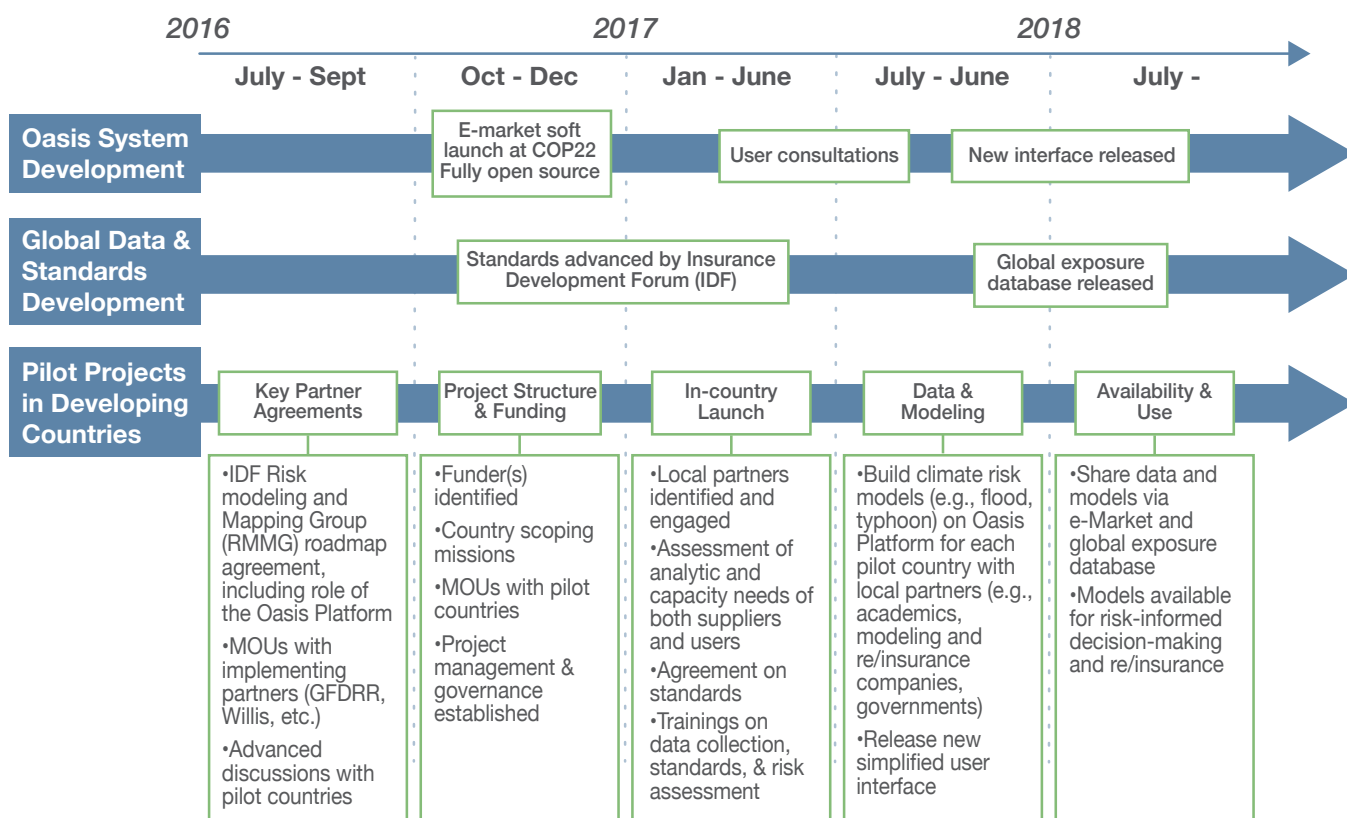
2016 2017 2018

July - Sept | Oct - Dec | Jan - June | July - June | July -

Oasis System Development

E-market soft launch at COP22 Fully open source

User consultations

New interface released

Global Data & Standards Development

Standards advanced by Insurance Development Forum (IDF)

Global exposure database released

Pilot Projects in Developing Countries

Key Partner Agreements

•IDF Risk modeling and Mapping Group (RMMG) roadmap agreement, including role of the Oasis Platform

•MOUs with implementing partners (GFDRR, Willis, etc.)

•Advanced discussions with pilot countries

Project Structure & Funding

•Funder(s) identified

•Country scoping missions

•MOUs with pilot countries

•Project management & governance established

In-country Launch

•Local partners identified and engaged

•Assessment of analytic and capacity needs of both suppliers and users

•Agreement on standards

•Trainings on data collection, standards, & risk assessment

Data & Modeling

•Build climate risk models (e.g., flood, typhoon) on Oasis Platform for each pilot country with local partners (e.g., academics, modeling and re/insurance companies, governments)

•Release new simplified user interface

Availability & Use

•Share data and models via e-Market and global exposure database

•Models available for risk-informed decision-making and re/insurance